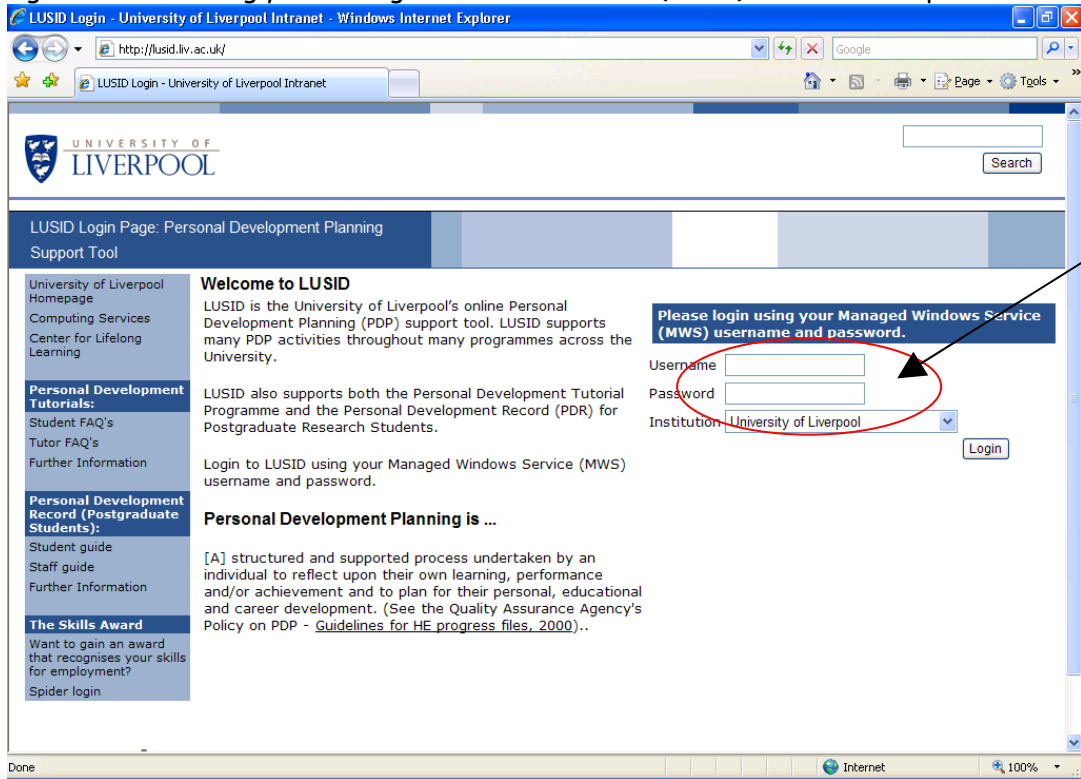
LUSID Login - University of Liverpool Intranet - Windows Internet Explorer

http://lusid.liv.ac.uk/

Google

LUSID Login - University of Liverpool Intranet

Page Tools

UNIVERSITY OF LIVERPOOL

Search

LUSID Login Page: Personal Development Planning Support Tool

University of Liverpool Homepage
Computing Services
Center for Lifelong Learning

Personal Development Tutorials:
Student FAQ's
Tutor FAQ's
Further Information

Personal Development Record (Postgraduate Students):
Student guide
Staff guide
Further Information

The Skills Award
Want to gain an award that recognises your skills for employment?
Spider login

Welcome to LUSID

LUSID is the University of Liverpool's online Personal Development Planning (PDP) support tool. LUSID supports many PDP activities throughout many programmes across the University.

LUSID also supports both the Personal Development Tutorial Programme and the Personal Development Record (PDR) for Postgraduate Research Students.

Login to LUSID using your Managed Windows Service (MWS) username and password.

Personal Development Planning is ...

[A] structured and supported process undertaken by an individual to reflect upon their own learning, performance and/or achievement and to plan for their personal, educational and career development. (See the Quality Assurance Agency's Policy on PDP - Guidelines for HE progress files, 2000)..

Please login using your Managed Windows Service (MWS) username and password.

Username
Password
Institution University of Liverpool

Login

Done

Internet

100%